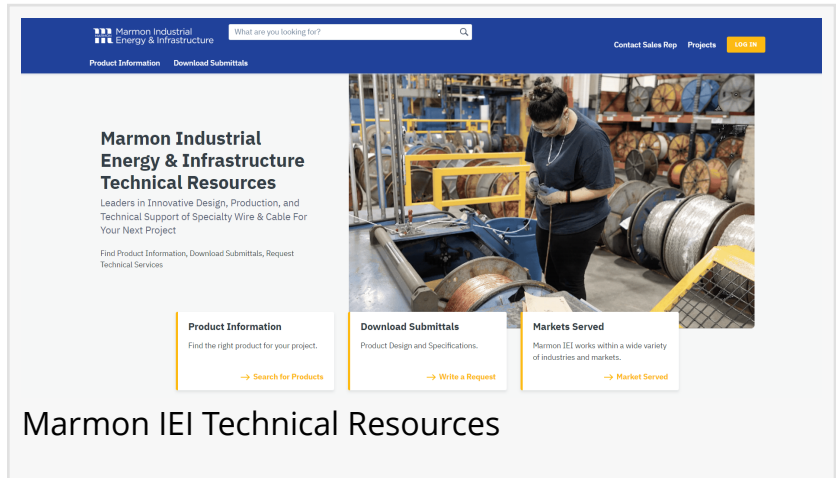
Marmon Industrial Energy & Infrastructure

What are you looking for?

Contact Sales Rep Projects LOG IN

Product Information Download Submittals

Marmon Industrial Energy & Infrastructure Technical Resources

Leaders in Innovative Design, Production, and Technical Support of Specialty Wire & Cable For Your Next Project

Find Product Information, Download Submittals, Request Technical Services

Product Information

Find the right product for your project.

→ Search for Products

Download Submittals

Product Design and Specifications.

→ Write a Request

Markets Served

Marmon IEI works within a wide variety of industries and markets.

→ Market Served

Marmon IEI Technical Resources